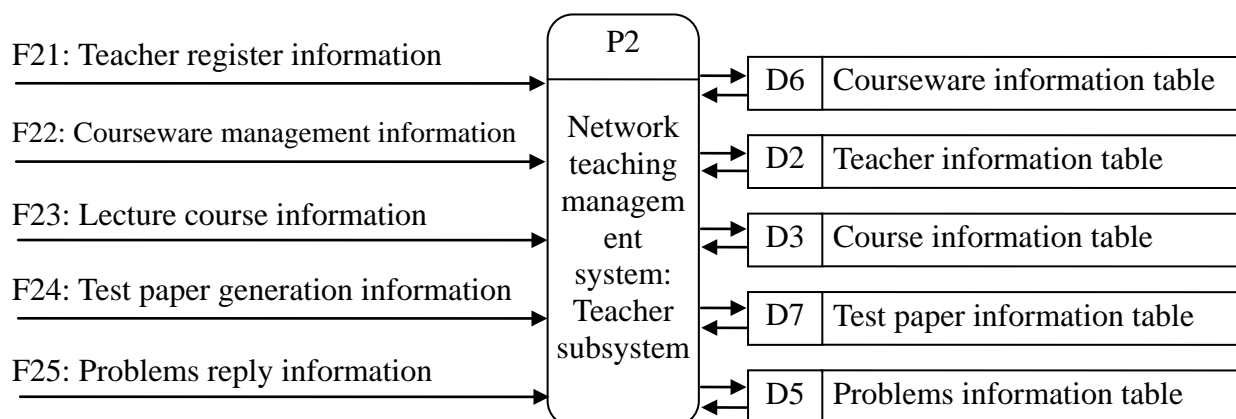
F21: Teacher register information

F22: Courseware management information

F23: Lecture course information

F24: Test paper generation information

F25: Problems reply information

P2

Network teaching management system: Teacher subsystem

D6 Courseware information table

D2 Teacher information table

D3 Course information table

D7 Test paper information table

D5 Problems information table